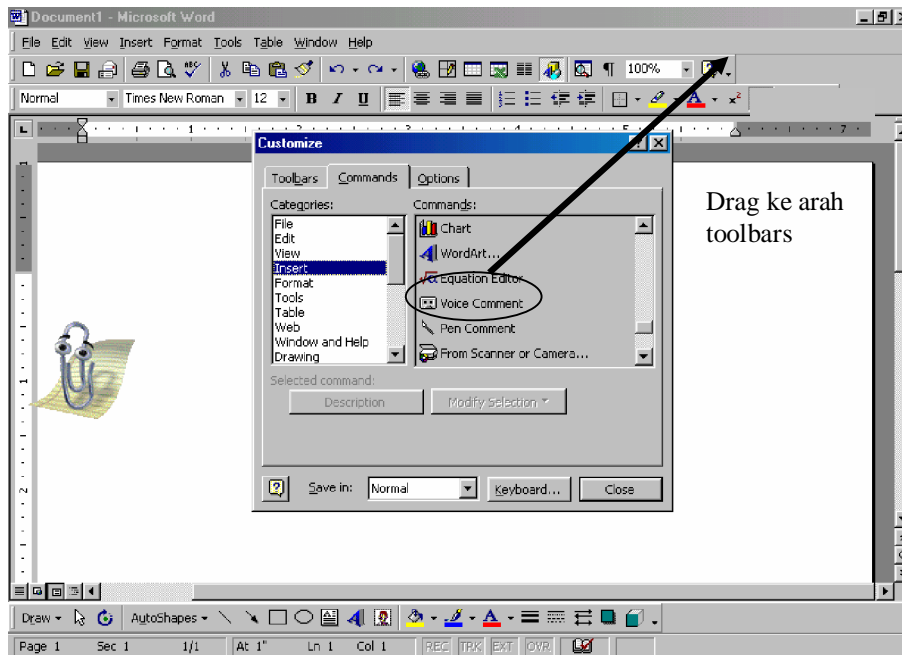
Document1 - Microsoft Word

File Edit View Insert Format Tools Table Window Help

100%

Normal Times New Roman 12 B I U

Customize

Toolbars Commands Options

Categories:
File
Edit
View
Insert
Format
Tools
Table
Web
Window and Help
Drawing

Commands:
Chart
WordArt...
Equation Editor
Voice Comment
Pen Comment
From Scanner or Camera...

Selected command:
Description Modify Selection

Save in: Normal Keyboard... Close

Drag ke arah toolbars

Draw AutoShapes

Page 1 Sec 1 1/1 At 1" Ln 1 Col 1 REC TRK EXT OVR